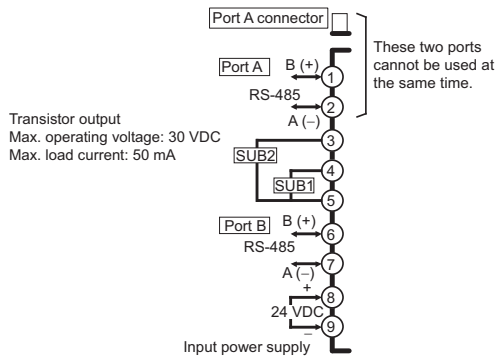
Port A connector

These two ports cannot be used at the same time.

Port A

B (+)

1

RS-485

2

A (–)

Transistor output
Max. operating voltage: 30 VDC
Max. load current: 50 mA

3

SUB2

4

SUB1

5

Port B

B (+)

6

RS-485

7

A (–)

+

8

24 VDC

9

–

Input power supply